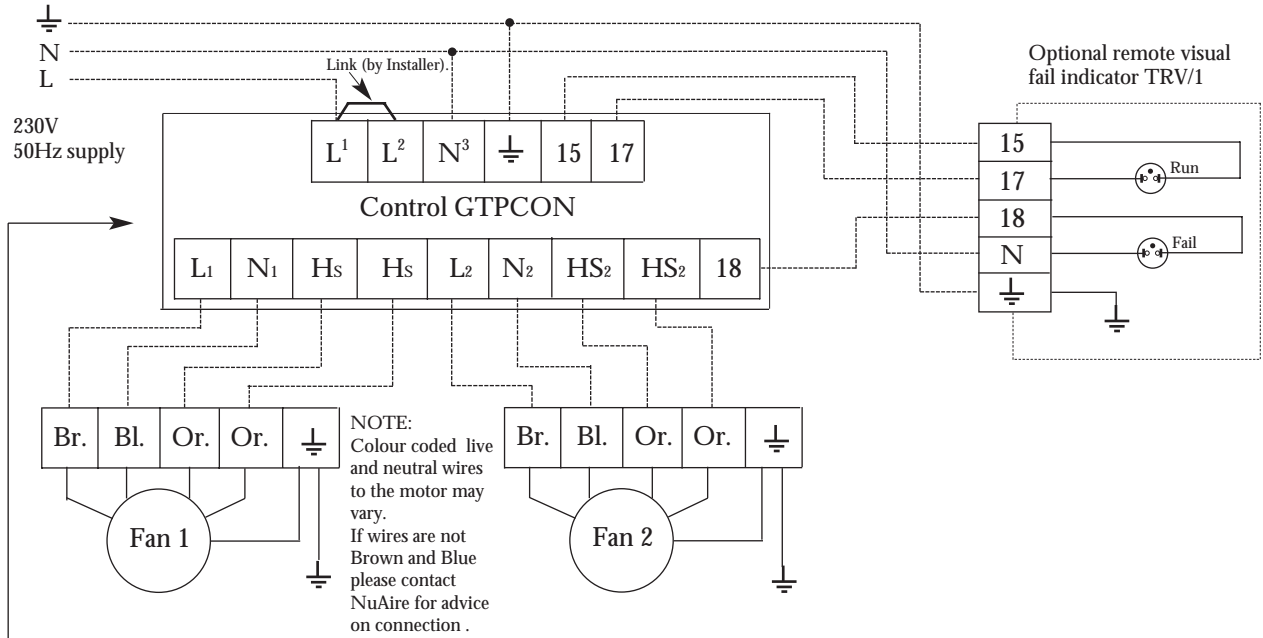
⏚
N
L

Link (by Installer).

Optional remote visual fail indicator TRV/1

230V
50Hz supply

| $L^1$ | $L^2$ | $N^3$ | ⏚ | 15 | 17 |
|---|---|---|---|---|---|

Control GTPCON

| $L_1$ | $N_1$ | $H_S$ | $H_S$ | $L_2$ | $N_2$ | $HS_2$ | $HS_2$ | 18 |
|---|---|---|---|---|---|---|---|---|

15
17
18
N
⏚

Run

Fail

| Br. | Bl. | Or. | Or. | ⏚ |
|---|---|---|---|---|

Fan 1

NOTE:
Colour coded live and neutral wires to the motor may vary.
If wires are not Brown and Blue please contact NuAire for advice on connection .

| Br. | Bl. | Or. | Or. | ⏚ |
|---|---|---|---|---|

Fan 2